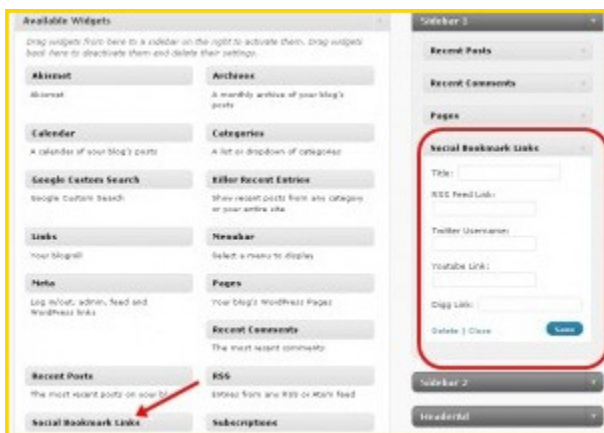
Available Widgets

Drag widgets from here to a sidebar on the right to activate them. Drag widgets back here to deactivate them and delete their settings.

Akismet
Akismet

Archives
A monthly archive of your blog's posts

Calendar
A calendar of your blog's posts

Categories
A list or dropdown of categories

Google Custom Search
Google Custom Search

Killer Recent Entries
Show recent posts from any category or your entire site

Links
Your blogroll

Navbar
Select a menu to display

Meta
Log in/out, admin, feed and WordPress links

Pages
Your blog's WordPress Pages

Recent Comments
The most recent comments

Recent Posts
The most recent posts on your bl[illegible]

RSS
Entries from any RSS or Atom feed

Social Bookmark Links

Subscriptions

Sidebar 1

Recent Posts

Recent Comments

Pages

Social Bookmark Links

Title:

RSS Feed Link:

Twitter Username:

Youtube Link:

Digg Link:

Delete | Close

Save

Sidebar 2

Headerdel